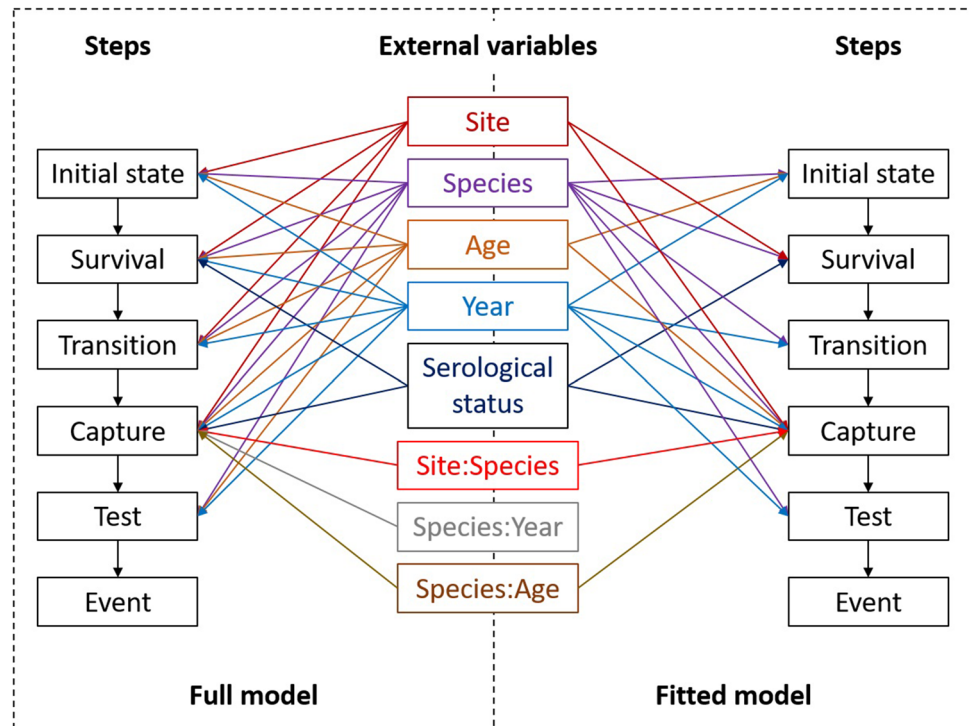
Steps

External variables

Steps

Initial state

Survival

Transition

Capture

Test

Event

Site

Species

Age

Year

Serological status

Site:Species

Species:Year

Species:Age

Initial state

Survival

Transition

Capture

Test

Event

Full model

Fitted model